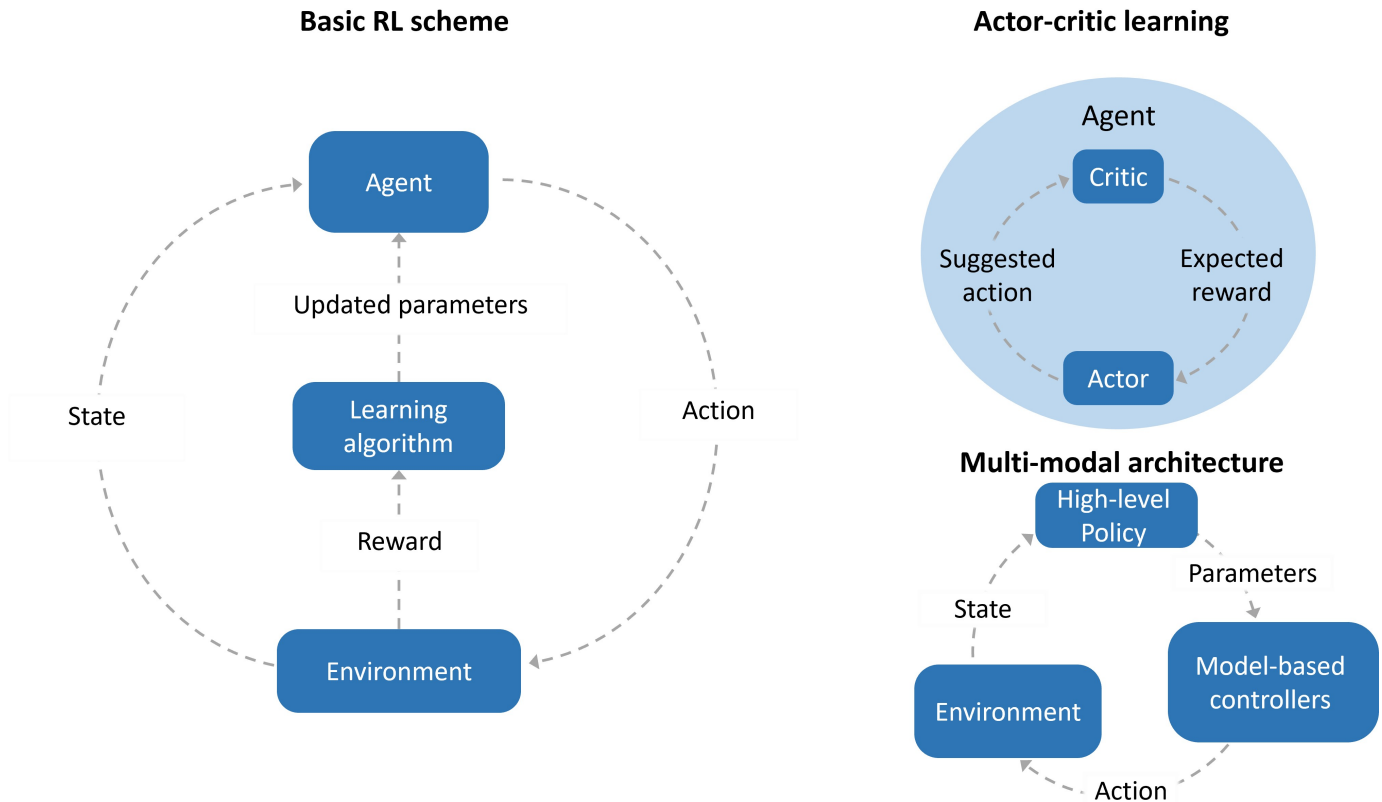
Basic RL scheme

Agent

Updated parameters

State

Learning algorithm

Action

Reward

Environment

Actor-critic learning

Agent

Critic

Suggested action

Expected reward

Actor

Multi-modal architecture

High-level Policy

Parameters

State

Model-based controllers

Environment

Action